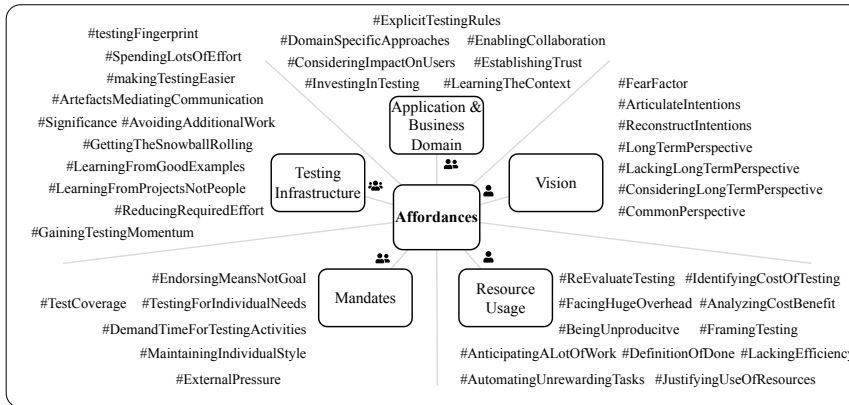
#ExplicitTestingRules
#DomainSpecificApproaches #EnablingCollaboration
#ConsideringImpactOnUsers #EstablishingTrust
#InvestingInTesting #LearningTheContext

#testingFingerprint
#SpendingLotsOfEffort
#makingTestingEasier
#ArtefactsMediatingCommunication
#Significance #AvoidingAdditionalWork
#GettingTheSnowballRolling
#LearningFromGoodExamples
#LearningFromProjectsNotPeople
#ReducingRequiredEffort
#GainingTestingMomentum

#FearFactor
#ArticulateIntentions
#ReconstructIntentions
#LongTermPerspective
#LackingLongTermPerspective
#ConsideringLongTermPerspective
#CommonPerspective

Application & Business Domain

Testing Infrastructure

Vision

Affordances

Mandates

Resource Usage

#EndorsingMeansNotGoal
#TestCoverage #TestingForIndividualNeeds
#DemandTimeForTestingActivities
#MaintainingIndividualStyle
#ExternalPressure

#ReEvaluateTesting #IdentifyingCostOfTesting
#FacingHugeOverhead #AnalyzingCostBenefit
#BeingUnproducitve #FramingTesting
#AnticipatingALotOfWork #DefinitionOfDone #LackingEfficiency
#AutomatingUnrewardingTasks #JustifyingUseOfResources